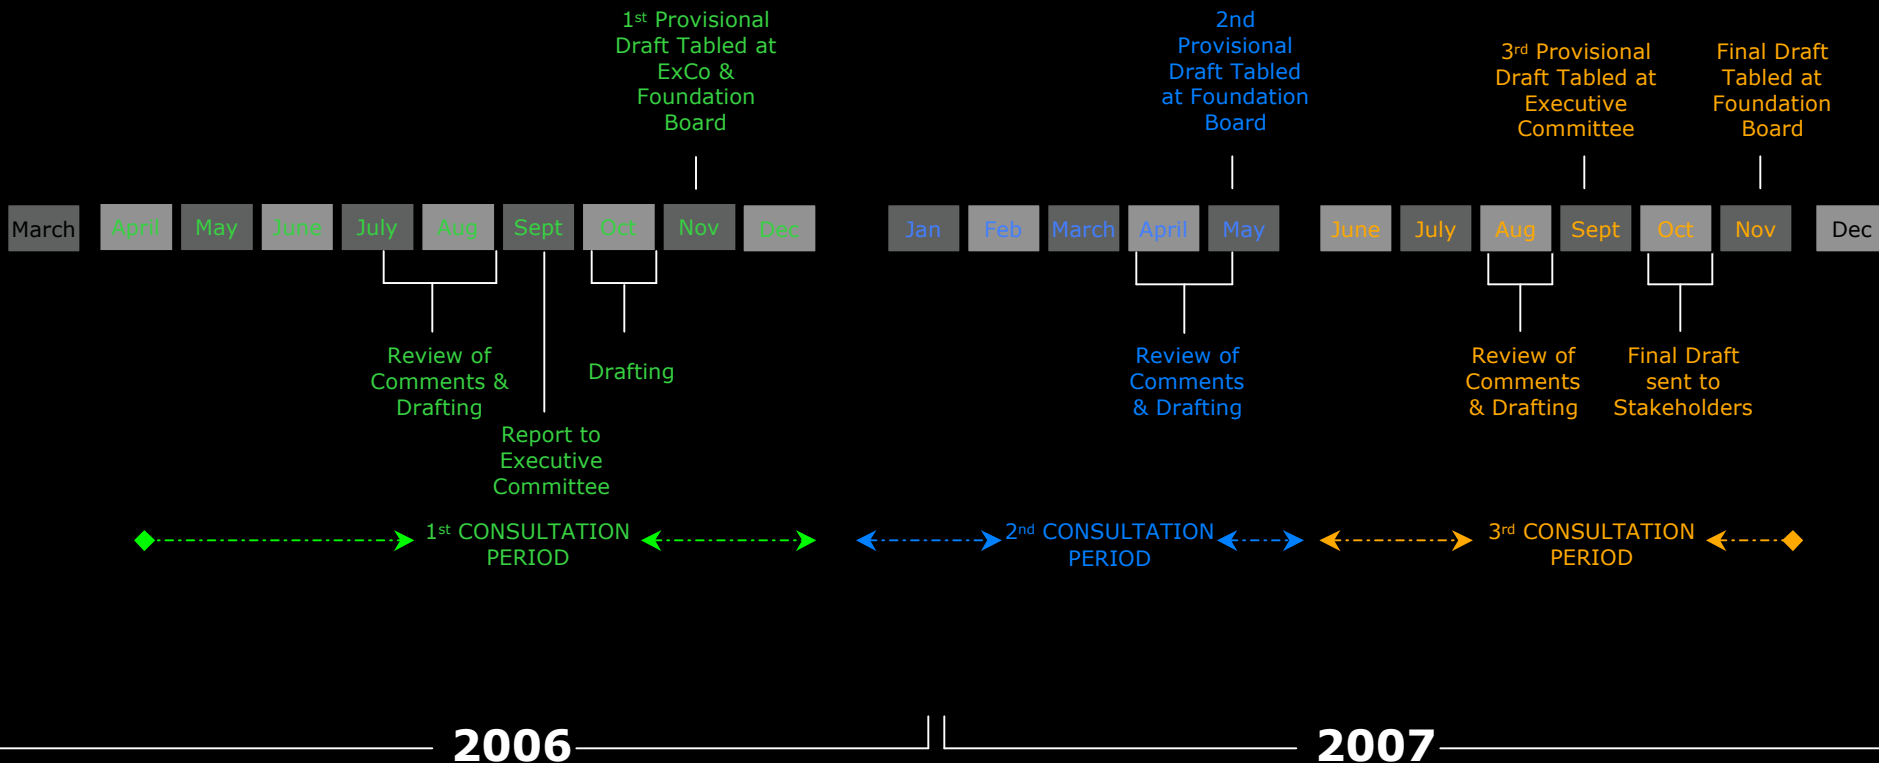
1st Provisional Draft Tabled at ExCo & Foundation Board

2nd Provisional Draft Tabled at Foundation Board

3rd Provisional Draft Tabled at Executive Committee

Final Draft Tabled at Foundation Board

March April May June July Aug Sept Oct Nov Dec Jan Feb March April May June July Aug Sept Oct Nov Dec

Review of Comments & Drafting

Drafting

Report to Executive Committee

Review of Comments & Drafting

Review of Comments & Drafting

Final Draft sent to Stakeholders

1st CONSULTATION PERIOD

2nd CONSULTATION PERIOD

3rd CONSULTATION PERIOD

2006

2007